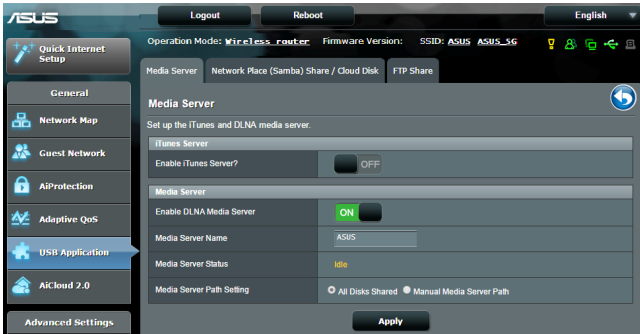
ASUS

Logout

Reboot

English

Quick Internet Setup

Operation Mode: Wireless router Firmware Version: SSID: ASUS ASUS_5G

General

Network Map

Guest Network

AiProtection

Adaptive QoS

USB Application

AiCloud 2.0

Advanced Settings

Media Server

Network Place (Samba) Share / Cloud Disk

FTP Share

Media Server

Set up the iTunes and DLNA media server.

| iTunes Server | |
|---|---|
| Enable iTunes Server? | OFF |

| Media Server | |
|---|---|
| Enable DLNA Media Server | ON |
| Media Server Name | ASUS |
| Media Server Status | Idle |
| Media Server Path Setting | All Disks Shared Manual Media Server Path |

Apply